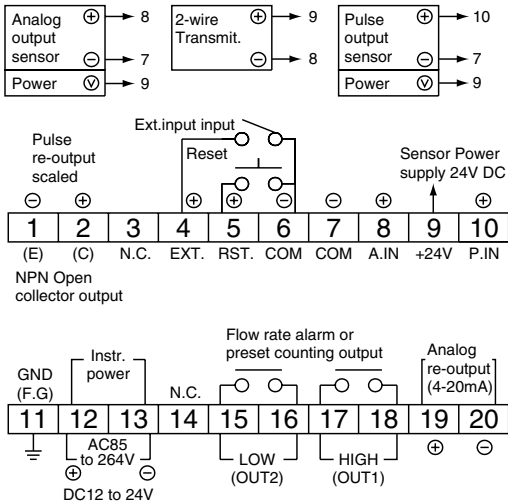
Analog output sensor ⊕ 8
⊖ 7
Power Ⓥ 9

2-wire Transmit. ⊕ 9
⊖ 8

Pulse output sensor ⊕ 10
⊖ 7
Power Ⓥ 9

Ext.input input

Pulse re-output scaled

Reset

Sensor Power supply 24V DC

⊖ ⊕ ⊕ ⊕ ⊖ ⊖ ⊕ ⊕

| 1 | 2 | 3 | 4 | 5 | 6 | 7 | 8 | 9 | 10 |
|---|---|---|---|---|---|---|---|---|---|
| (E) | (C) | N.C. | EXT. | RST. | COM | COM | A.IN | +24V | P.IN |

NPN Open collector output

Flow rate alarm or preset counting output

Instr. power

Analog re-output (4-20mA)

GND (F.G)

N.C.

| 11 | 12 | 13 | 14 | 15 | 16 | 17 | 18 | 19 | 20 |
|---|---|---|---|---|---|---|---|---|---|

AC85 to 264V

⊕ ⊖

DC12 to 24V

LOW (OUT2)

HIGH (OUT1)

⊕ ⊖